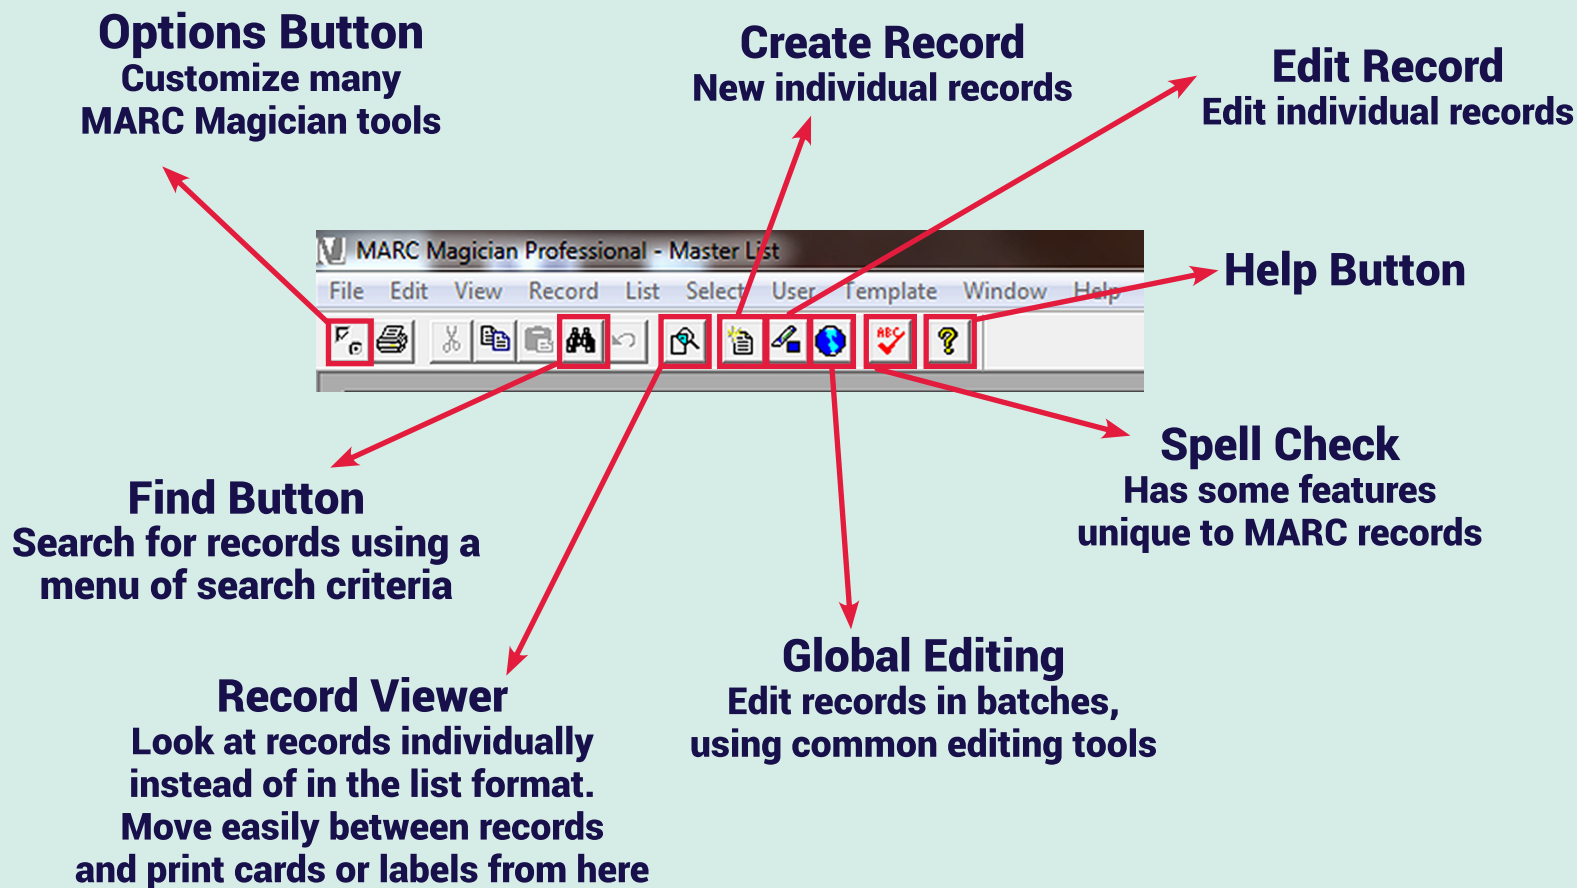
Options Button
Customize many MARC Magician tools

Create Record
New individual records

Edit Record
Edit individual records

MARC Magician Professional - Master List

File Edit View Record List Select User Template Window Help

Help Button

Find Button
Search for records using a menu of search criteria

Spell Check
Has some features unique to MARC records

Global Editing
Edit records in batches, using common editing tools

Record Viewer
Look at records individually instead of in the list format. Move easily between records and print cards or labels from here